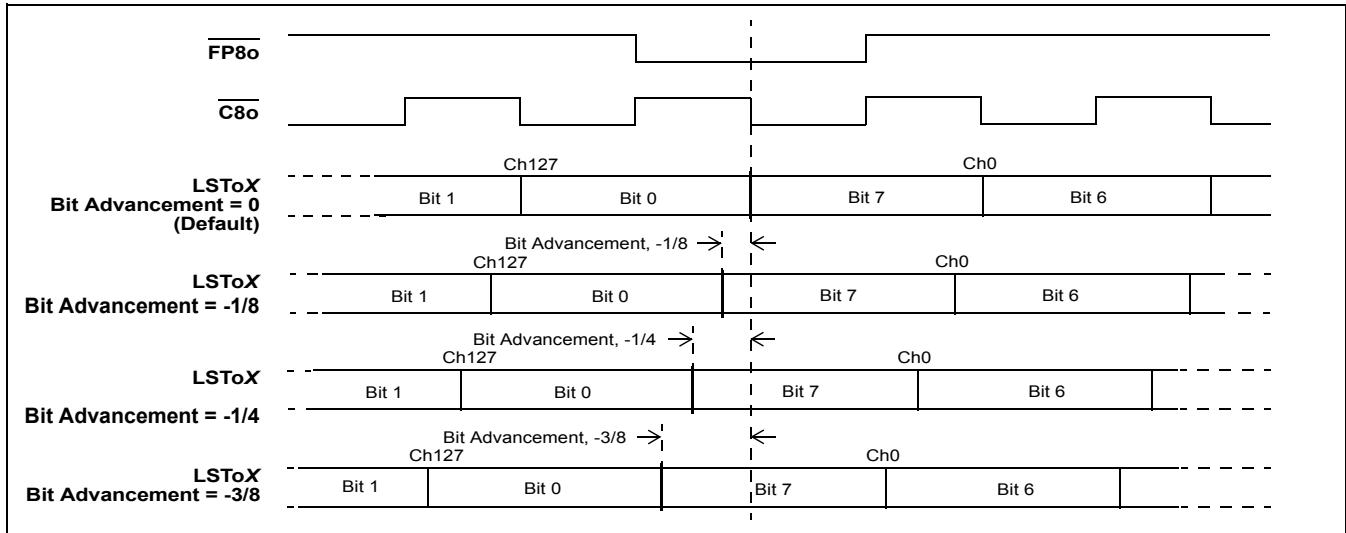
$\overline{\text{FP8o}}$

$\overline{\text{C8o}}$

Ch127 Ch0

LSTo*X*
Bit Advancement = 0
(Default)

Bit 1 Bit 0 Bit 7 Bit 6

Bit Advancement, -1/8

Ch127 Ch0

LSTo*X*
Bit Advancement = -1/8

Bit 1 Bit 0 Bit 7 Bit 6

Bit Advancement, -1/4

Ch127 Ch0

LSTo*X*

Bit 1 Bit 0 Bit 7 Bit 6

Bit Advancement = -1/4

Bit Advancement, -3/8

Ch127 Ch0

LSTo*X*
Bit Advancement = -3/8

Bit 1 Bit 0 Bit 7 Bit 6